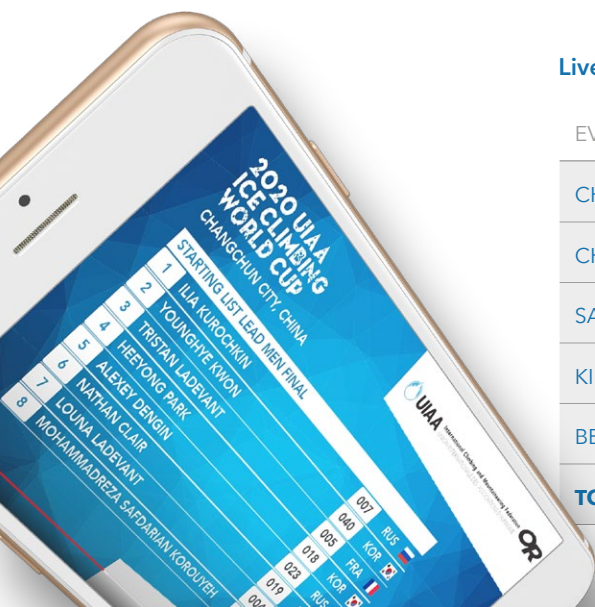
2020 UIAA ICE CLIMBING WORLD CUP
CHANGCHUN CITY, CHINA
STARTING LIST LEAD MEN FINAL

1 ILIA KUROCHKIN 007 RUS
2 YOUNGHYE KWON 040 KOR
3 TRISTAN LADEVANT 005 FRA
4 HEEYONG PARK 018 KOR
5 ALEXEY DENGIN 023 RUS
6 NATHAN CLAIR 019 FRA
7 LOUNA LADEVANT 004
8 MOHAMMADREZA SAFDARIAN KOROUYEH

UIAA International Climbing and Mountaineering Federation

Live
EV
CH
CH
SA
KI
BE
TO